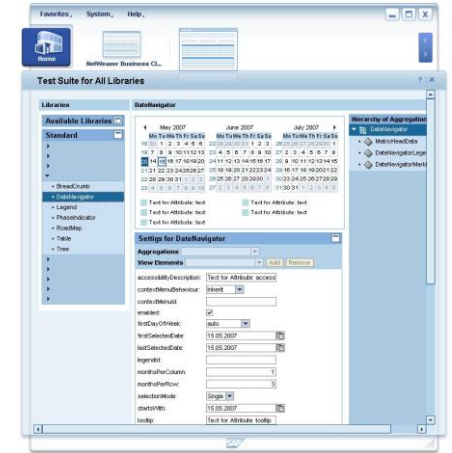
Favorites System Help

Home

NetWeaver Business Cl...

Test Suite for All Libraries

Libraries

DateNavigator

Available Libraries

Standard

BreadCrumb
DateNavigator
Legend
PhaseIndicator
RoadMap
Table
Tree

May 2007

June 2007

July 2007

Mo Tu We Th Fr Sa Su

Text for Attribute: text

Text for Attribute: text

Text for Attribute: text

Text for Attribute: text

Text for Attribute: text

Settigs for DateNavigator

Aggregations

View Elements:

Add

Remove

accessibilityDescription: Text for Attribute: access

contextMenuBehaviour: inherit

contextMenuId:

enabled:

firstDayOfWeek: auto

firstSelectedDate: 15.05.2007

lastSelectedDate: 15.05.2007

legendId:

monthsPerColumn: 1

monthsPerRow: 3

selectionMode: Single

startsWith: 15.05.2007

tooltip: Text for Attribute: tooltip

Hierarchy of Aggregation

DateNavigator

MatrixHeadData

DateNavigatorLege

DateNavigatorMark